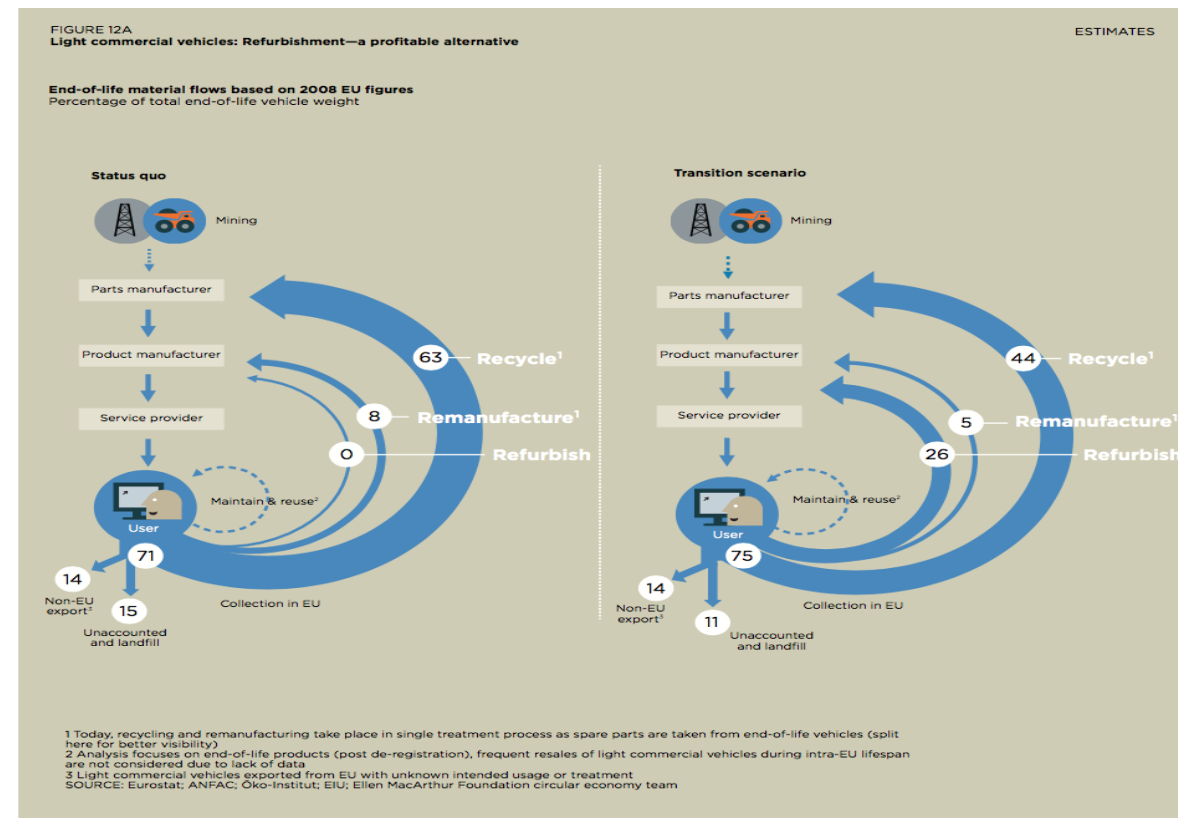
FIGURE 12A
Light commercial vehicles: Refurbishment—a profitable alternative

ESTIMATES

End-of-life material flows based on 2008 EU figures
Percentage of total end-of-life vehicle weight

Status quo

Mining

Parts manufacturer

Product manufacturer

Service provider

User

Maintain & reuse$^2$

63 Recycle$^1$

8 Remanufacture$^1$

0 Refurbish

71

14
Non-EU export$^3$

15
Unaccounted and landfill

Collection in EU

Transition scenario

Mining

Parts manufacturer

Product manufacturer

Service provider

User

Maintain & reuse$^2$

44 Recycle$^1$

5 Remanufacture$^1$

26 Refurbish

75

14
Non-EU export$^3$

11
Unaccounted and landfill

Collection in EU

1 Today, recycling and remanufacturing take place in single treatment process as spare parts are taken from end-of-life vehicles (split here for better visibility)
2 Analysis focuses on end-of-life products (post de-registration), frequent resales of light commercial vehicles during intra-EU lifespan are not considered due to lack of data
3 Light commercial vehicles exported from EU with unknown intended usage or treatment
SOURCE: Eurostat; ANFAC; Öko-Institut; EIU; Ellen MacArthur Foundation circular economy team